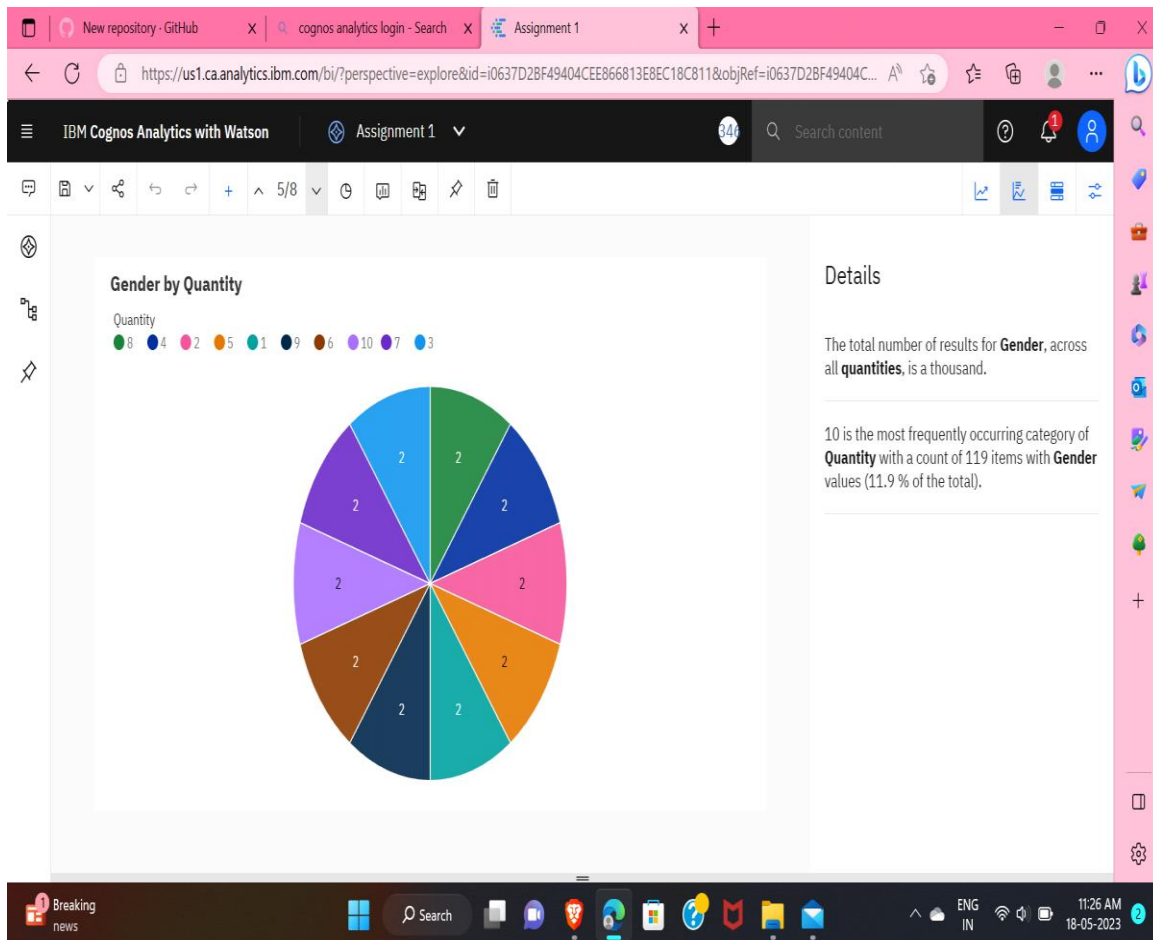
New repository · GitHub X cognos analytics login - Search X Assignment 1 X +

https://us1.ca.analytics.ibm.com/bi/?perspective=explore&id=i0637D2BF49404CEE866813E8EC18C811&objRef=i0637D2BF49404C...

IBM Cognos Analytics with Watson Assignment 1 346 Search content 1

5/8

Gender by Quantity

Quantity
8 4 2 5 1 9 6 10 7 3

2 2 2 2 2 2 2 2 2 2

Details

The total number of results for **Gender**, across all **quantities**, is a thousand.

10 is the most frequently occurring category of **Quantity** with a count of 119 items with **Gender** values (11.9 % of the total).

1 Breaking news Search ENG IN 11:26 AM 18-05-2023 2